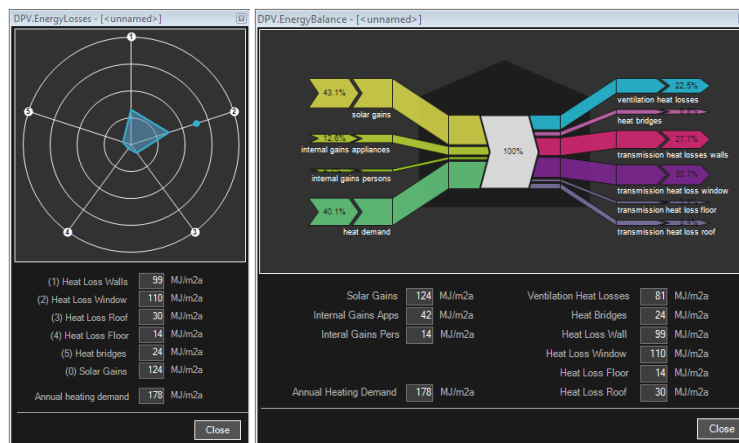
DPV.EnergyLosses - [<unnamed>]

1
2
3
4
5

(1) Heat Loss Walls 99 MJ/m2a
(2) Heat Loss Window 110 MJ/m2a
(3) Heat Loss Roof 30 MJ/m2a
(4) Heat Loss Floor 14 MJ/m2a
(5) Heat bridges 24 MJ/m2a
(0) Solar Gains 124 MJ/m2a

Annual heating demand 178 MJ/m2a

Close

DPV.EnergyBalance - [<unnamed>]

43.1%
solar gains
12.6%
internal gains appliances
internal gains persons
40.1%
heat demand
100%
22.5%
ventilation heat losses
heat bridges
27.7%
transmission heat losses walls
30.7%
transmission heat loss window
transmission heat loss floor
transmission heat loss roof

| Solar Gains | 124 | MJ/m2a | Ventilation Heat Losses | 81 | MJ/m2a |
|---|---|---|---|---|---|
| Internal Gains Apps | 42 | MJ/m2a | Heat Bridges | 24 | MJ/m2a |
| Interal Gains Pers | 14 | MJ/m2a | Heat Loss Wall | 99 | MJ/m2a |
| | | | Heat Loss Window | 110 | MJ/m2a |
| | | | Heat Loss Floor | 14 | MJ/m2a |
| Annual Heating Demand | 178 | MJ/m2a | Heat Loss Roof | 30 | MJ/m2a |

Close